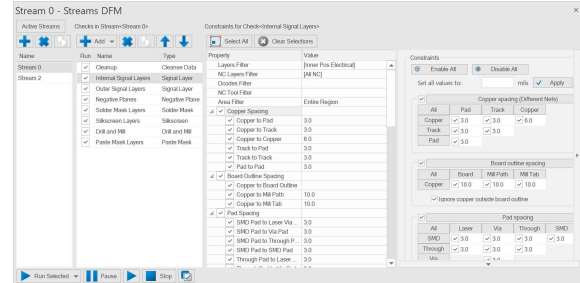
Stream 0 - Streams DFM

Active Streams

| Name |
|---|
| Stream 0 |
| Stream 2 |

Checks in Stream<Stream 0>

Add

| Run | Name | Type |
|---|---|---|
| ✓ | Cleanup | Cleanse Data |
| ✓ | Internal Signal Layers | Signal Layer |
| ✓ | Outer Signal Layers | Signal Layer |
| ✓ | Negative Planes | Negative Plane |
| ✓ | Solder Mask Layers | Solder Mask |
| ✓ | Silkscreen Layers | Silkscreen |
| ✓ | Drill and Mill | Drill and Mill |
| ✓ | Paste Mask Layers | Paste Mask |

Constraints for Check<Internal Signal Layers>

Select All   Clear Selections

| Property | Value |
|---|---|
| Layers Filter | [Inner Pos Electrical] |
| NC Layers Filter | [All NC] |
| Doodles Filter | |
| NC Tool Filter | |
| Area Filter | Entire Region |
| Copper Spacing | |
| Copper to Pad | 3.0 |
| Copper to Track | 3.0 |
| Copper to Copper | 6.0 |
| Track to Pad | 3.0 |
| Track to Track | 3.0 |
| Pad to Pad | 3.0 |
| Board Outline Spacing | |
| Copper to Board Outline | |
| Copper to Mill Path | 10.0 |
| Copper to Mill Tab | 10.0 |
| Pad Spacing | |
| SMD Pad to Laser Via | 3.0 |
| SMD Pad to Via Pad | 3.0 |
| SMD Pad to Through P... | 3.0 |
| SMD Pad to SMD Pad | 3.0 |
| Through Pad to Laser ... | 3.0 |

Constraints

Enable All   Disable All

Set all values to: mils   Apply

Copper spacing (Different Nets)

| All | Pad | Track | Copper |
|---|---|---|---|
| Copper | 3.0 | 3.0 | 6.0 |
| Track | 3.0 | 3.0 | |
| Pad | 3.0 | | |

Board outline spacing

| All | Board | Mill Path | Mill Tab |
|---|---|---|---|
| Copper | 10.0 | 10.0 | 10.0 |

Ignore copper outside board outline

Pad spacing

| All | Laser | Via | Through | SMD |
|---|---|---|---|---|
| SMD | 3.0 | 3.0 | 3.0 | 3.0 |
| Through | 3.0 | 3.0 | 3.0 | |
| Via | | | | |

Run Selected   Pause   Stop